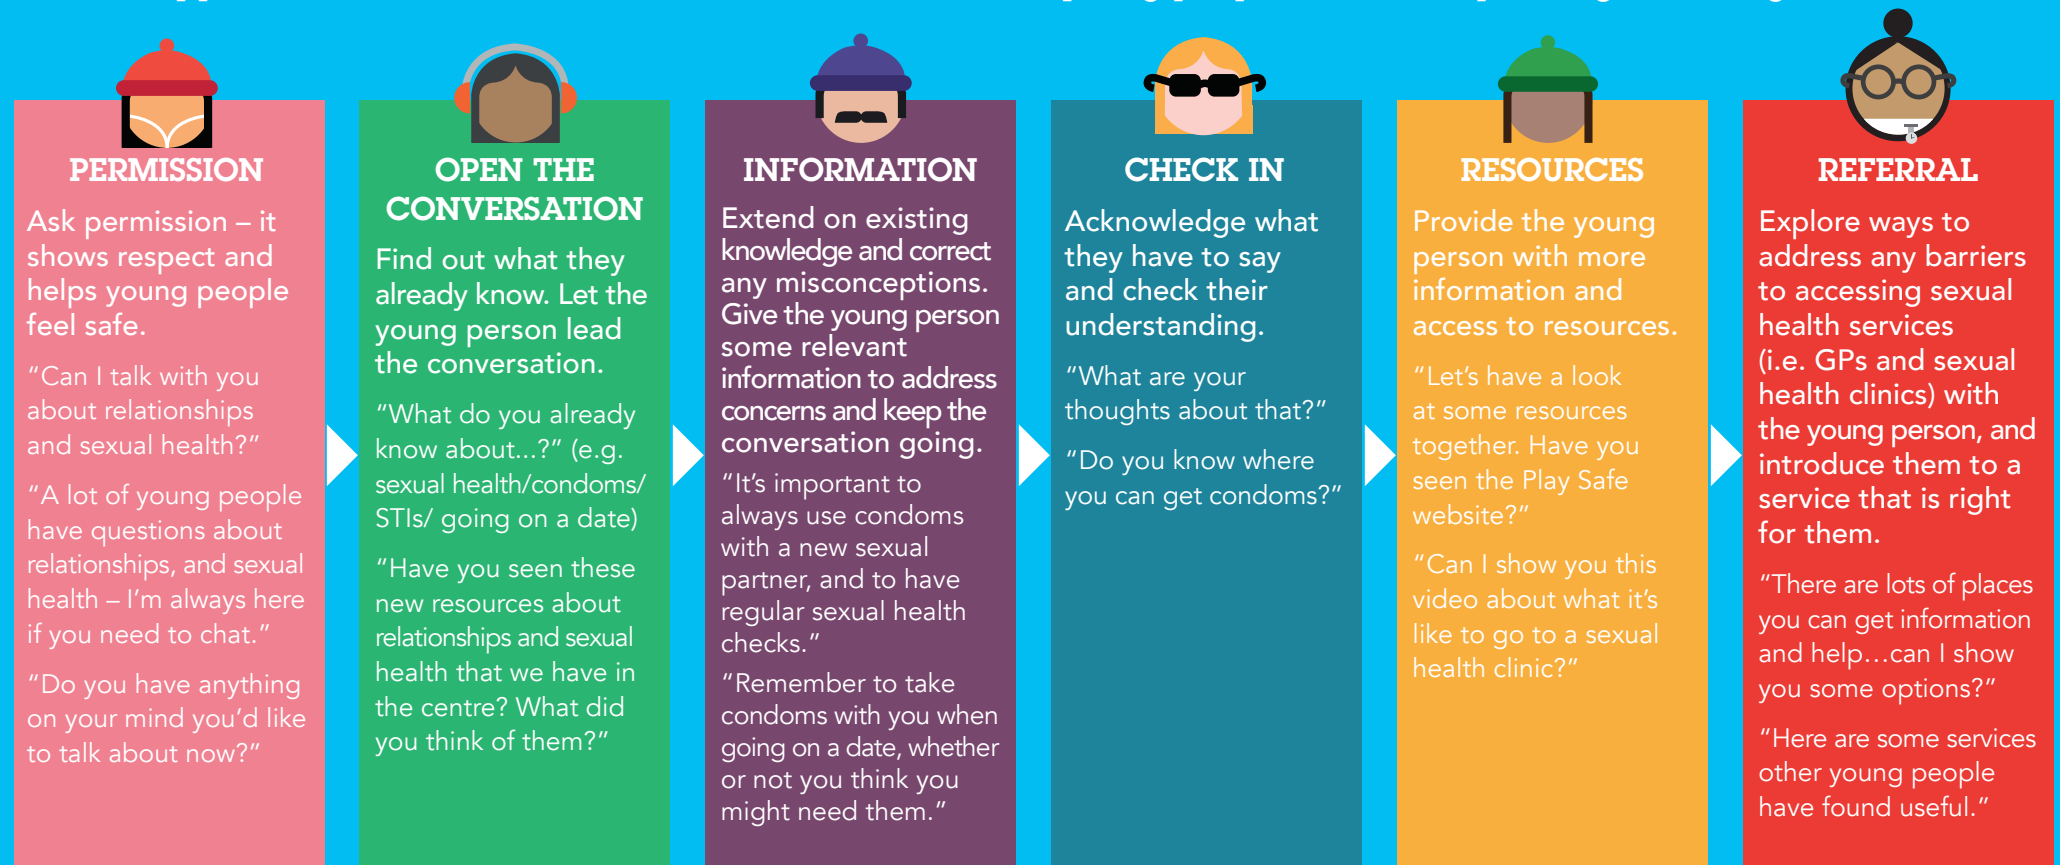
PERMISSION

Ask permission – it shows respect and helps young people feel safe.

"Can I talk with you about relationships and sexual health?"

"A lot of young people have questions about relationships, and sexual health – I'm always here if you need to chat."

"Do you have anything on your mind you'd like to talk about now?"

OPEN THE CONVERSATION

Find out what they already know. Let the young person lead the conversation.

"What do you already know about...?" (e.g. sexual health/condoms/ STIs/ going on a date)

"Have you seen these new resources about relationships and sexual health that we have in the centre? What did you think of them?"

INFORMATION

Extend on existing knowledge and correct any misconceptions. Give the young person some relevant information to address concerns and keep the conversation going.

"It's important to always use condoms with a new sexual partner, and to have regular sexual health checks."

"Remember to take condoms with you when going on a date, whether or not you think you might need them."

CHECK IN

Acknowledge what they have to say and check their understanding.

"What are your thoughts about that?"

"Do you know where you can get condoms?"

RESOURCES

Provide the young person with more information and access to resources.

"Let's have a look at some resources together. Have you seen the Play Safe website?"

"Can I show you this video about what it's like to go to a sexual health clinic?"

REFERRAL

Explore ways to address any barriers to accessing sexual health services (i.e. GPs and sexual health clinics) with the young person, and introduce them to a service that is right for them.

"There are lots of places you can get information and help...can I show you some options?"

"Here are some services other young people have found useful."